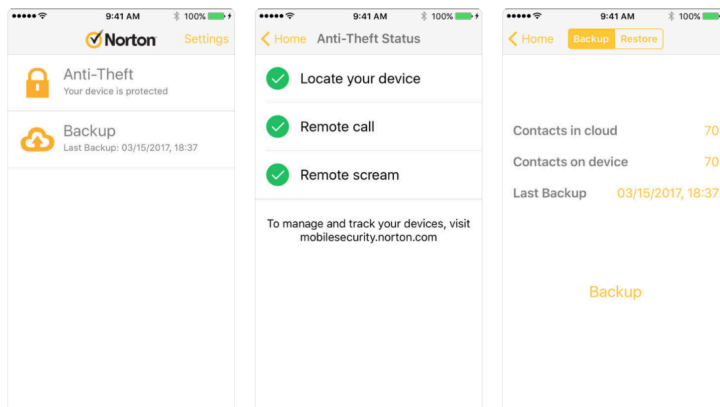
9:41 AM 100%

Norton Settings

Anti-Theft
Your device is protected

Backup
Last Backup: 03/15/2017, 18:37

9:41 AM 100%

Home Anti-Theft Status

Locate your device

Remote call

Remote scream

To manage and track your devices, visit mobilesecurity.norton.com

9:41 AM 100%

Home Backup Restore

Contacts in cloud 70

Contacts on device 70

Last Backup 03/15/2017, 18:37

Backup